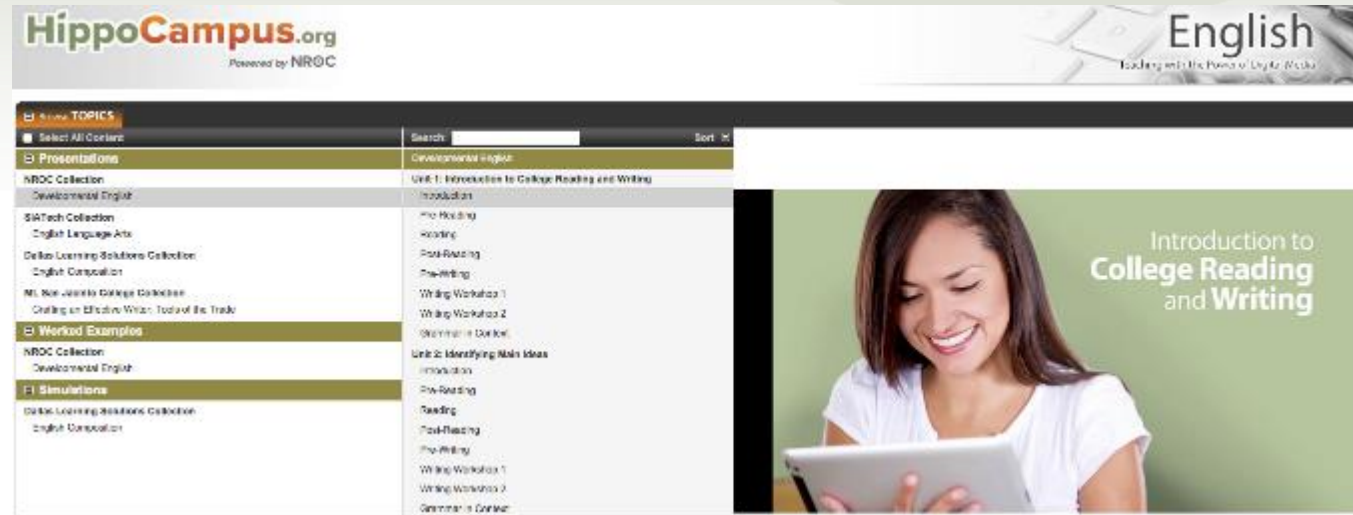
HippoCampus.org
Powered by NROC

English
Teaching with the Power of Digital Media

Browse TOPICS

Select All Content

Presentations
NROC Collection
Developmental English
SIATech Collection
English Language Arts
Dallas Learning Solutions Collection
English Composition
Mt. San Jacinto College Collection
Crafting an Effective Writer: Tools of the Trade
Worked Examples
NROC Collection
Developmental English
Simulations
Dallas Learning Solutions Collection
English Composition

Search:
Sort

Developmental English
Unit 1: Introduction to College Reading and Writing
Introduction
Pre-Reading
Reading
Post-Reading
Pre-Writing
Writing Workshop 1
Writing Workshop 2
Grammar in Context
Unit 2: Identifying Main Ideas
Introduction
Pre-Reading
Reading
Post-Reading
Pre-Writing
Writing Workshop 1
Writing Workshop 2
Grammar in Context

Introduction to
College Reading
and Writing